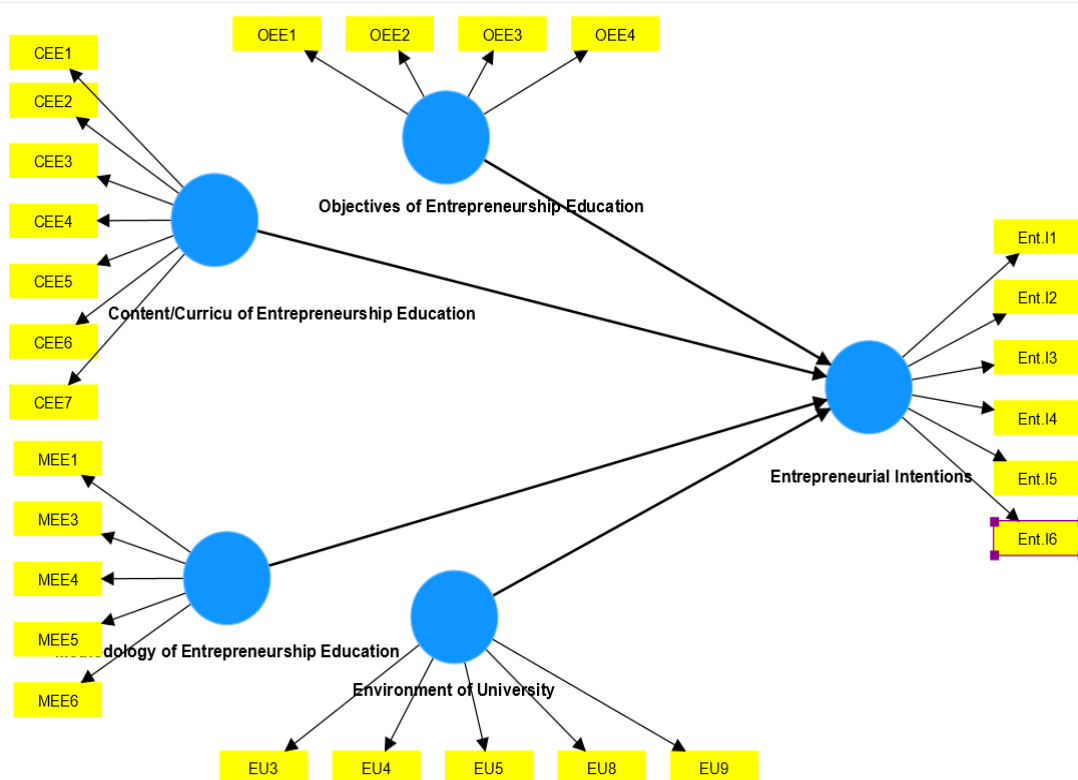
OEE1
OEE2
OEE3
OEE4

CEE1
CEE2
CEE3
CEE4
CEE5
CEE6
CEE7

Objectives of Entrepreneurship Education

Content/Curricu of Entrepreneurship Education

Ent.I1
Ent.I2
Ent.I3
Ent.I4
Ent.I5
Ent.I6

Entrepreneurial Intentions

MEE1
MEE3
MEE4
MEE5
MEE6

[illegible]dology of Entrepreneurship Education

Environment of University

EU3
EU4
EU5
EU8
EU9